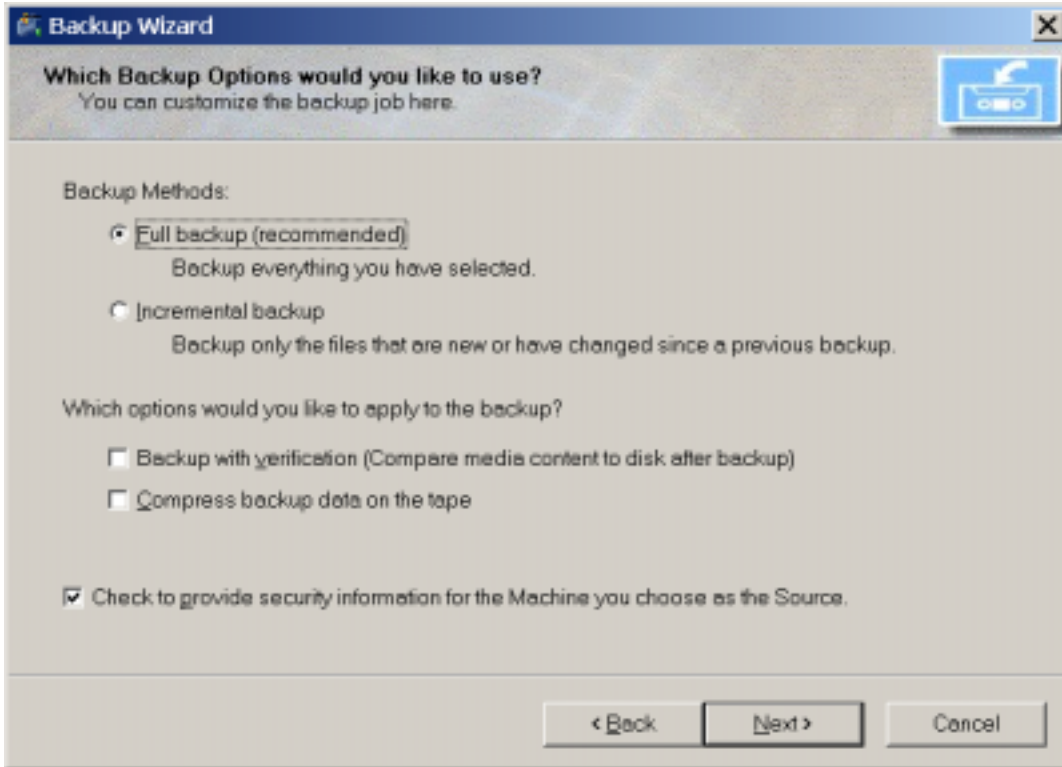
Backup Wizard

Which Backup Options would you like to use?
You can customize the backup job here.

Backup Methods:

Full backup (recommended)
Backup everything you have selected.

Incremental backup
Backup only the files that are new or have changed since a previous backup.

Which options would you like to apply to the backup?

Backup with verification (Compare media content to disk after backup)

Compress backup data on the tape

Check to provide security information for the Machine you choose as the Source.

< Back
Next >
Cancel